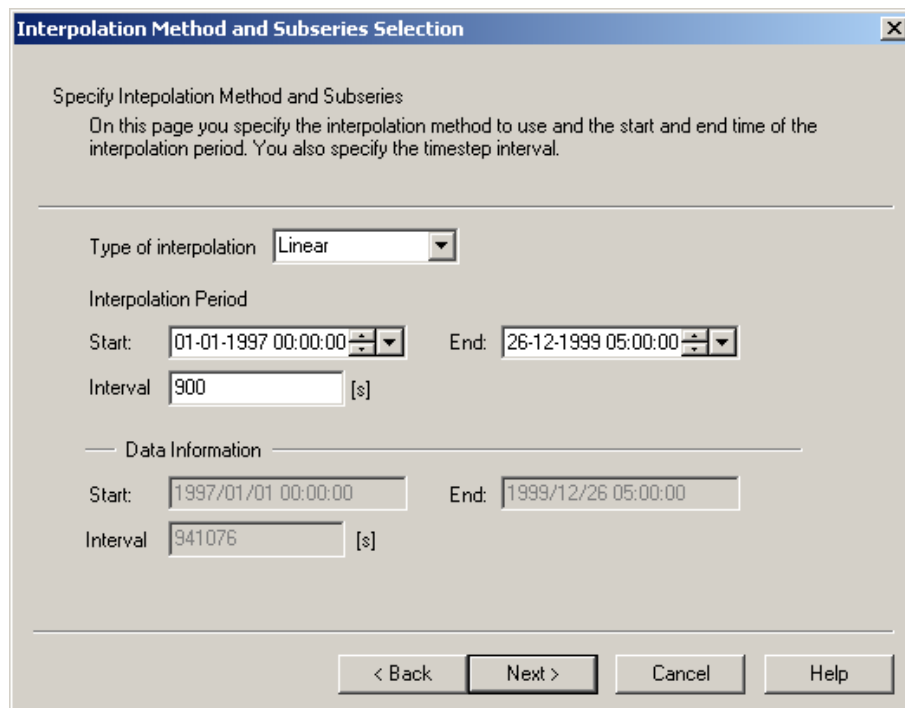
Interpolation Method and Subseries Selection

Specify Intepolation Method and Subseries

On this page you specify the interpolation method to use and the start and end time of the interpolation period. You also specify the timestep interval.

Type of interpolation Linear

Interpolation Period

Start: 01-01-1997 00:00:00 End: 26-12-1999 05:00:00

Interval 900 [s]

Data Information

Start: 1997/01/01 00:00:00 End: 1999/12/26 05:00:00

Interval 941076 [s]

< Back Next > Cancel Help